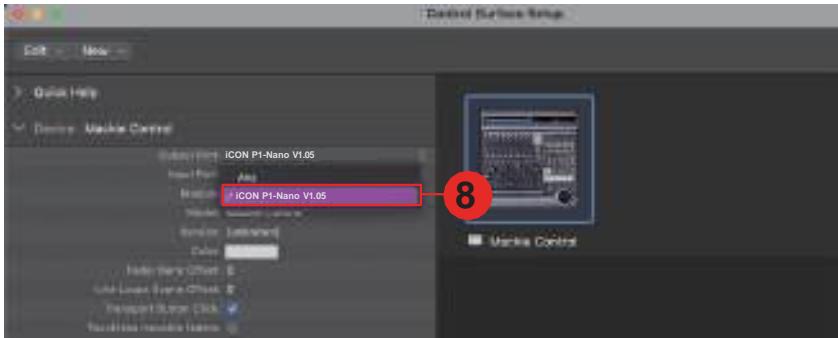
Control Surface Setup

Edit New

Quick Help

Device: Mackie Control

Output Port iCON P1-Nano V1.05

Input Port

Any

Module

iCON P1-Nano V1.05

8

Model

Version [unknown]

Color

Fader Bank Offset 0

LCD Lower Scene Offset 0

Transport Button Click

Touchless Hardware Names

Mackie Control